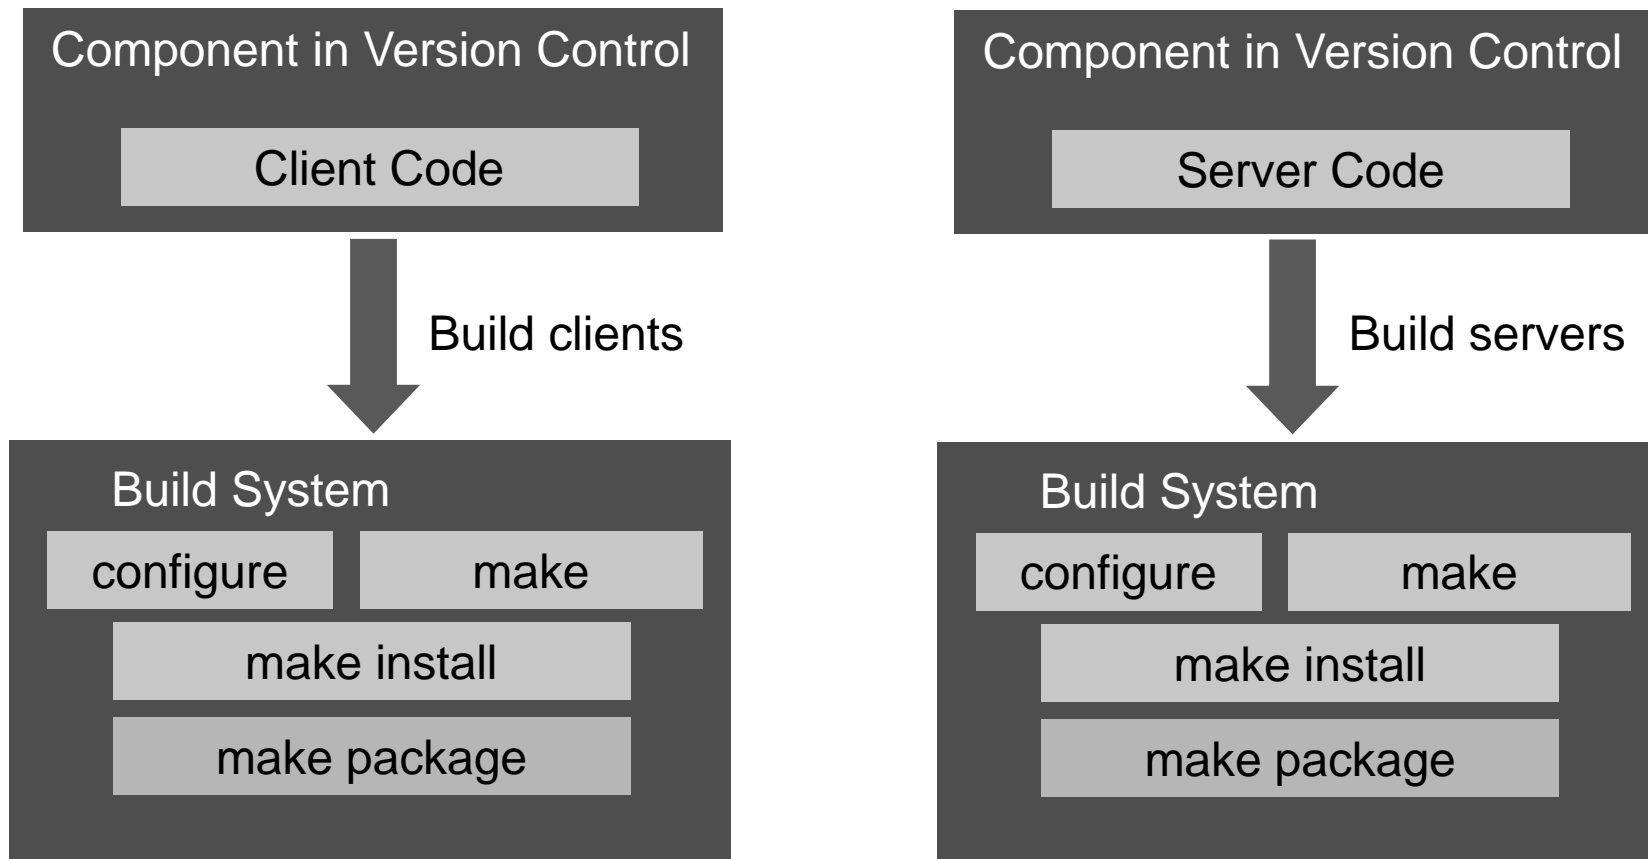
Component in Version Control

Client Code

Build clients

Build System

configure

make

make install

make package

Component in Version Control

Server Code

Build servers

Build System

configure

make

make install

make package